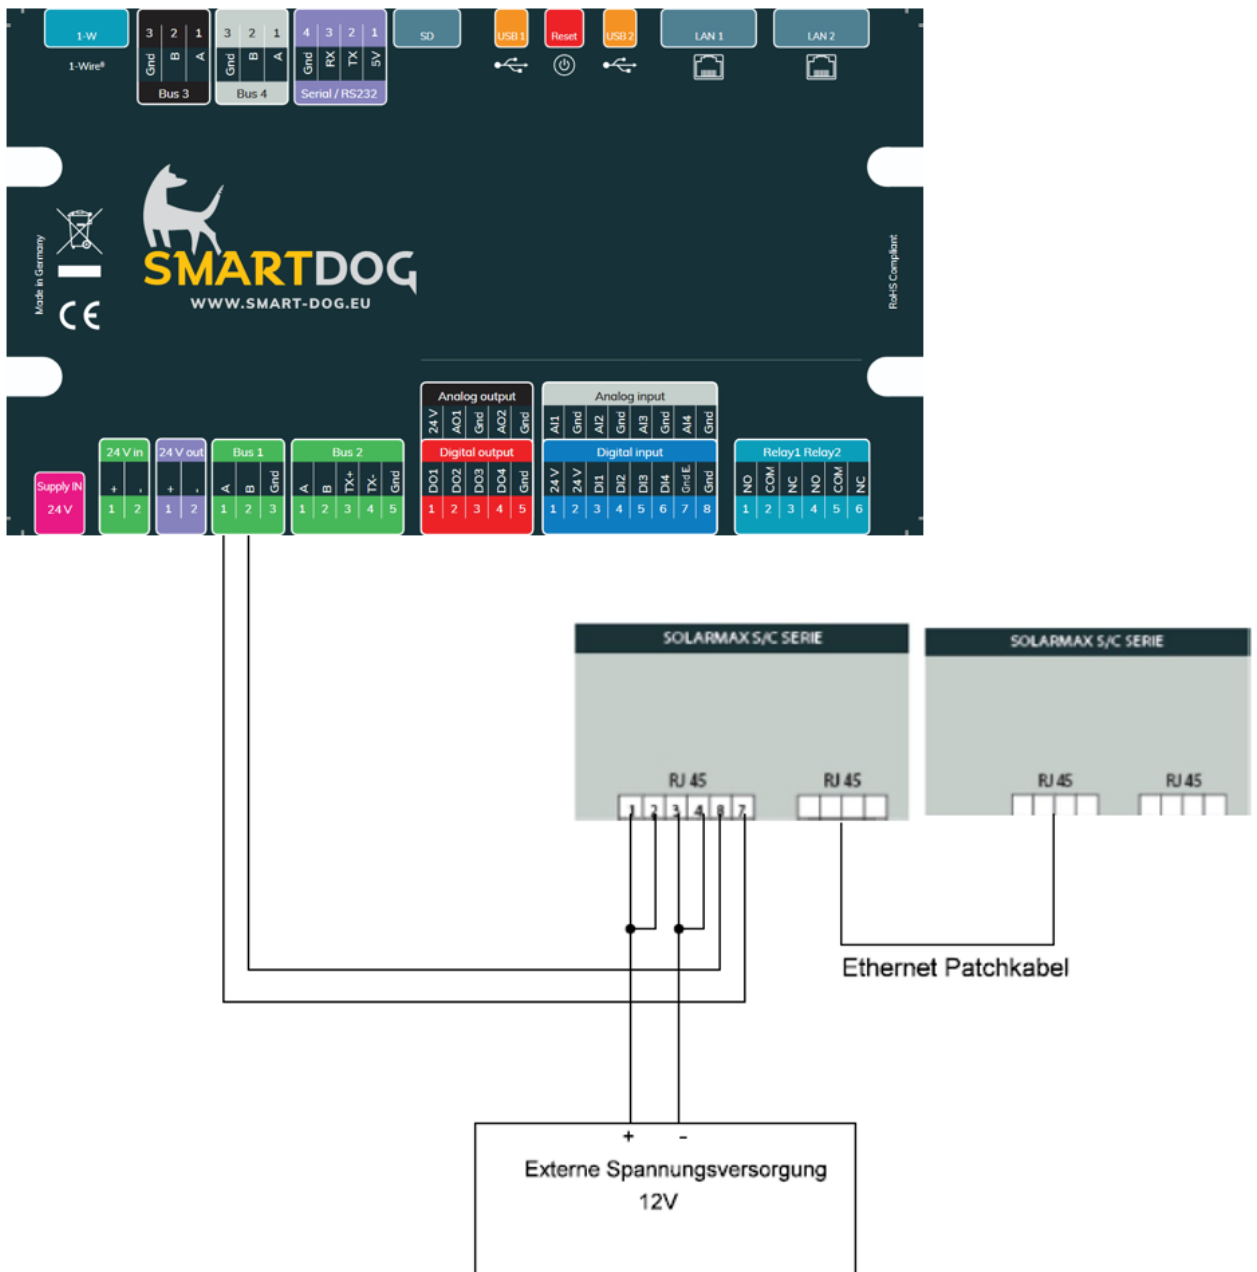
1-W
1-Wire®

3 2 1
Gnd B A
Bus 3

3 2 1
Gnd B A
Bus 4

4 3 2 1
Gnd RX TX 5V
Serial / RS232

SD

USB 1
Reset
USB 2

LAN 1
LAN 2

Made in Germany

CE

SMARTDOG
WWW.SMART-DOG.EU

RoHS Compliant

Analog output
24 V AO1 Gnd AO2 Gnd

Analog input
AI1 Gnd AI2 Gnd AI3 Gnd AI4 Gnd

Supply IN
24 V

24 V in
+ -
1 2

24 V out
+ -
1 2

Bus 1
A B Gnd
1 2 3

Bus 2
A B TX+ TX- Gnd
1 2 3 4 5

Digital output
DO1 DO2 DO3 DO4 Gnd
1 2 3 4 5

Digital input
24 V 24 V DI1 DI2 DI3 DI4 Gnd E Gnd
1 2 3 4 5 6 7 8

Relay1 Relay2
NO COM NC NO COM NC
1 2 3 4 5 6

SOLARMAX S/C SERIE
RJ 45
1 2 3 4 8 7
RJ 45

SOLARMAX S/C SERIE
RJ 45
RJ 45

Ethernet Patchkabel

+ -
Externe Spannungsversorgung
12V